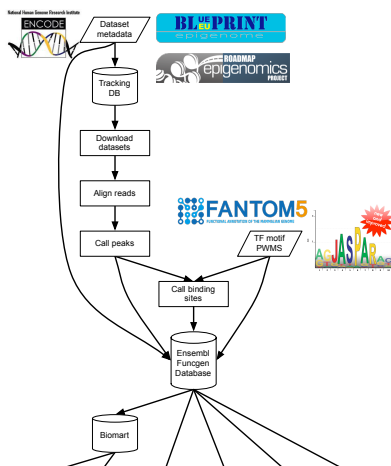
National Human Genome Research Institute
ENCODE

Dataset metadata

BLUEPRINT
EU
epigenome

ROADMAP
epigenomics
PROJECT

Tracking DB

Download datasets

Align reads

FANTOM5
FUNCTIONAL ANNOTATION OF THE MAMMALIAN GENOME

Call peaks

TF motif PWMS

JASPAR

Call binding sites

Ensembl Funcgen Database

Biomart